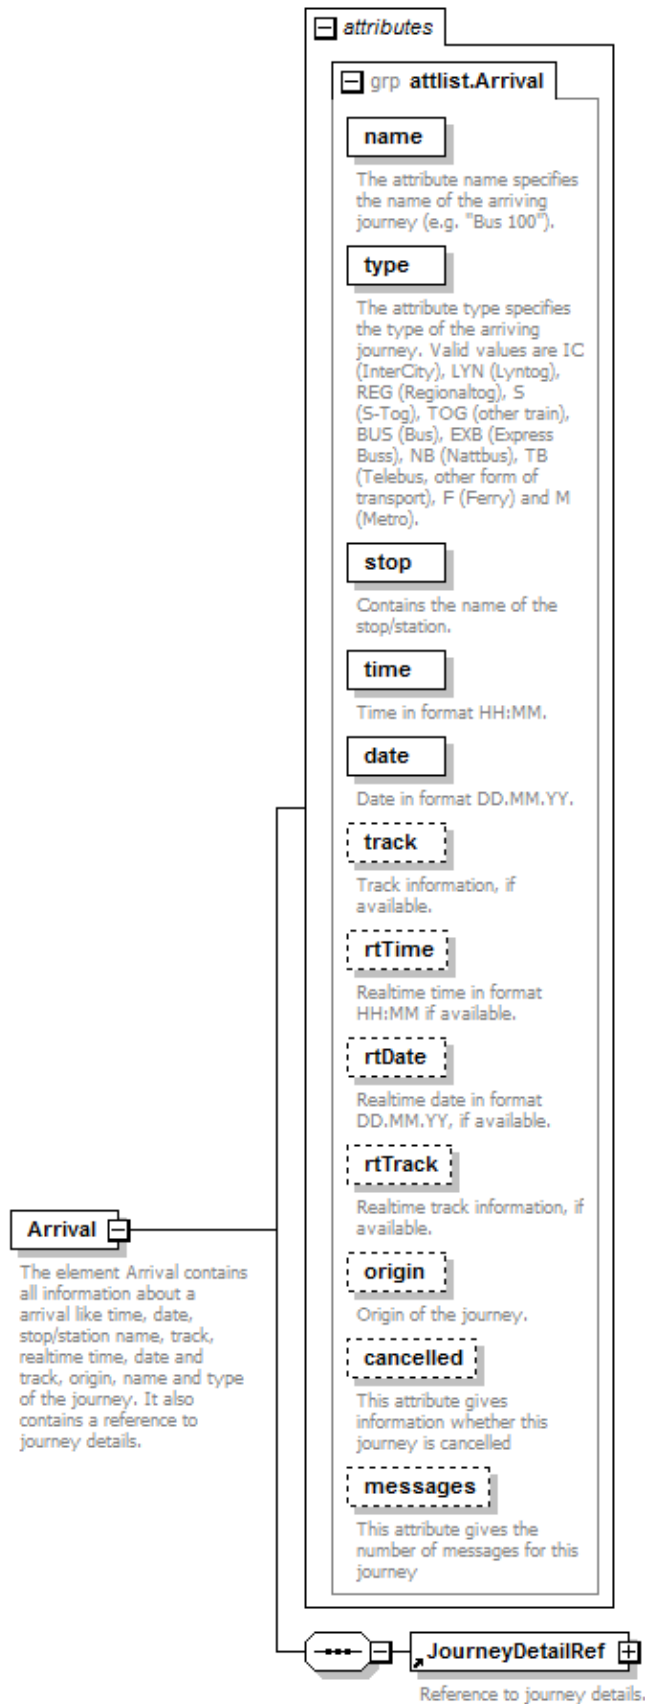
attributes

grp attlist.Arrival

name

The attribute name specifies the name of the arriving journey (e.g. "Bus 100").

type

The attribute type specifies the type of the arriving journey. Valid values are IC (InterCity), LYN (Lyntog), REG (Regionaltog), S (S-Tog), TOG (other train), BUS (Bus), EXB (Express Buss), NB (Nattbus), TB (Telebus, other form of transport), F (Ferry) and M (Metro).

stop

Contains the name of the stop/station.

time

Time in format HH:MM.

date

Date in format DD.MM.YY.

track

Track information, if available.

rtTime

Realtime time in format HH:MM if available.

rtDate

Realtime date in format DD.MM.YY, if available.

rtTrack

Realtime track information, if available.

origin

Origin of the journey.

cancelled

This attribute gives information whether this journey is cancelled

messages

This attribute gives the number of messages for this journey

Arrival

The element Arrival contains all information about a arrival like time, date, stop/station name, track, realtime time, date and track, origin, name and type of the journey. It also contains a reference to journey details.

JourneyDetailRef

Reference to journey details.